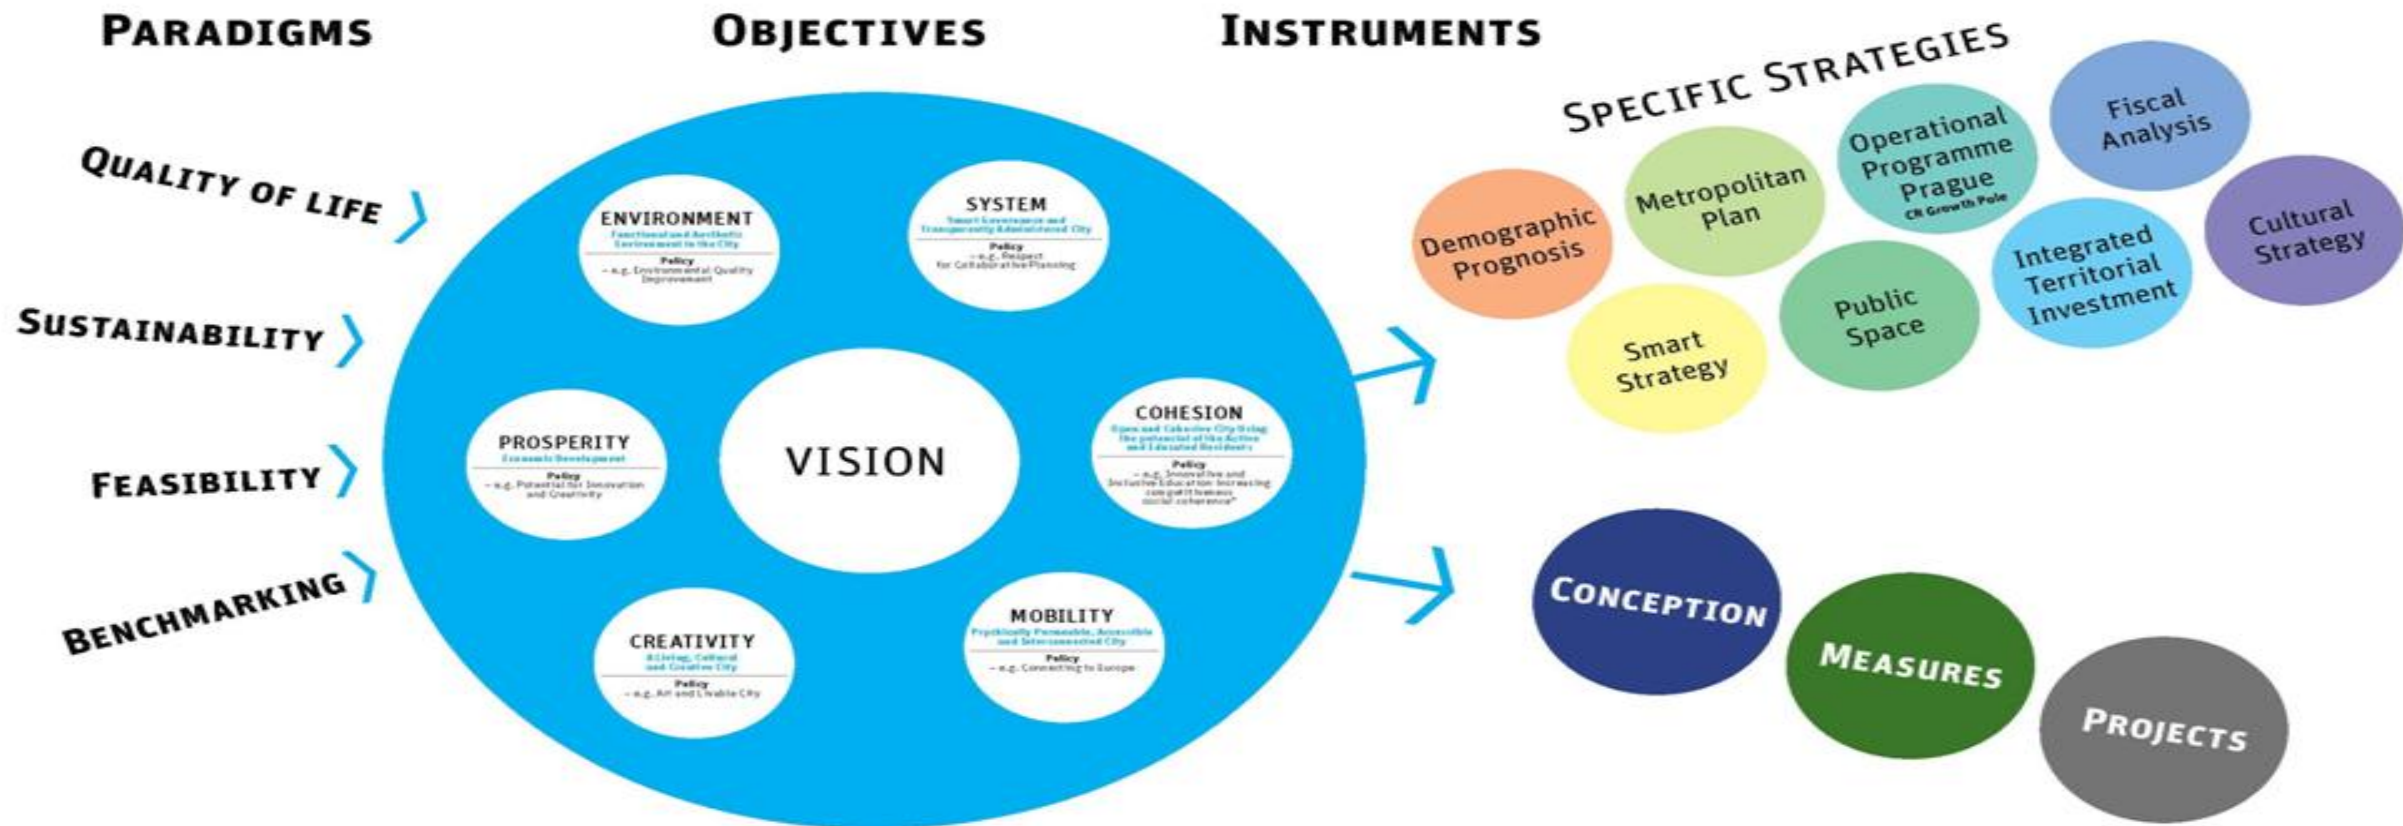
PARADIGMS

OBJECTIVES

INSTRUMENTS

QUALITY OF LIFE

SUSTAINABILITY

FEASIBILITY

BENCHMARKING

ENVIRONMENT
Functional and Aesthetic Environment in the City
Policy
– e.g. Environmental Quality Improvement

SYSTEM
Smart Governance and Transparently Administered City
Policy
– e.g. Respect for Collaborative Planning

PROSPERITY
Economic Development
Policy
– e.g. Potential for Innovation and Creativity

VISION

COHESION
Open and Cohesive City Using the potential of its Active and Educated Residents
Policy
– e.g. Innovative and Inclusive Education: Increasing competitiveness social coherence*

CREATIVITY
A Living, Cultural and Creative City
Policy
– e.g. Art and Livable City

MOBILITY
Physically Permeable, Accessible and Interconnected City
Policy
– e.g. Connecting to Europe

SPECIFIC STRATEGIES

Demographic Prognosis

Metropolitan Plan

Operational Programme Prague
CR Growth Pole

Fiscal Analysis

Cultural Strategy

Integrated Territorial Investment

Public Space

Smart Strategy

CONCEPTION

MEASURES

PROJECTS